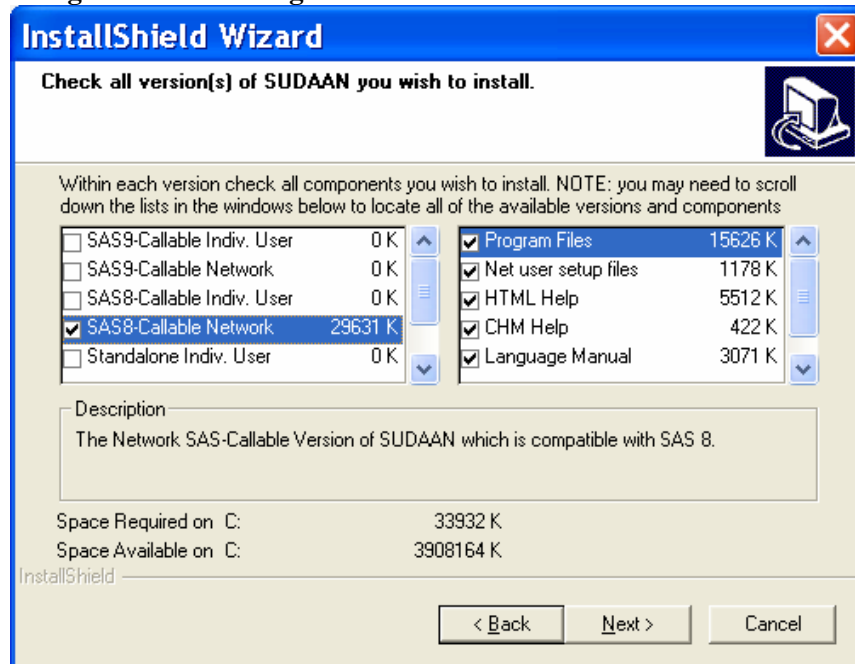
InstallShield Wizard

Check all version(s) of SUDAAN you wish to install.

Within each version check all components you wish to install. NOTE: you may need to scroll down the lists in the windows below to locate all of the available versions and components

| | |
|---|---|
| SAS9-Callable Indiv. User | 0 K |
| SAS9-Callable Network | 0 K |
| SAS8-Callable Indiv. User | 0 K |
| SAS8-Callable Network | 29631 K |
| Standalone Indiv. User | 0 K |

| | |
|---|---|
| Program Files | 15626 K |
| Net user setup files | 1178 K |
| HTML Help | 5512 K |
| CHM Help | 422 K |
| Language Manual | 3071 K |

Description

The Network SAS-Callable Version of SUDAAN which is compatible with SAS 8.

Space Required on C: 33932 K
Space Available on C: 3908164 K

InstallShield

< Back
Next >
Cancel